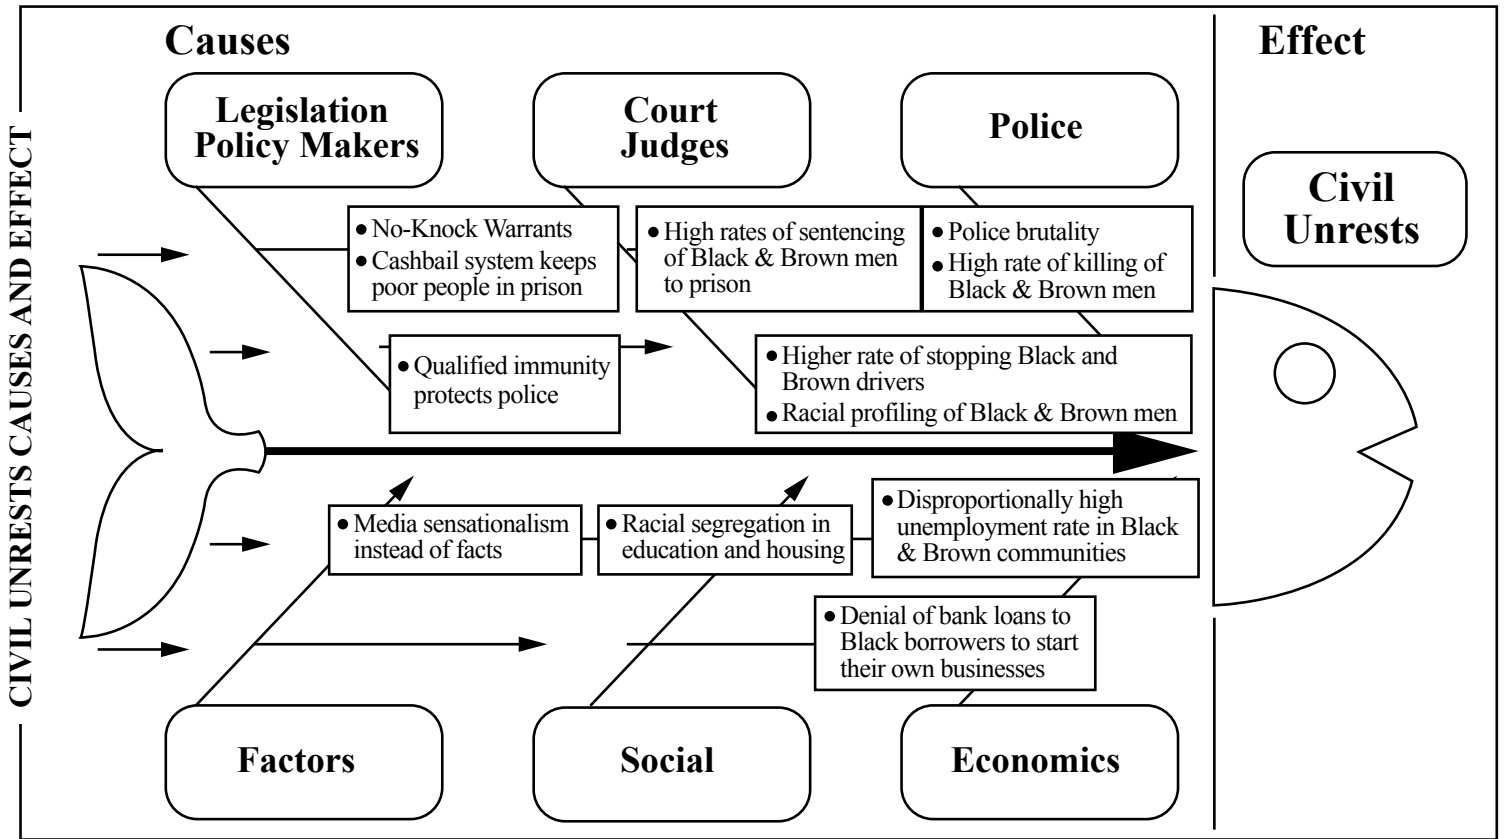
CIVIL UNRESTS CAUSES AND EFFECT

Causes

Effect

Legislation Policy Makers

Court Judges

Police

Civil Unrests

• No-Knock Warrants
• Cashbail system keeps poor people in prison

• High rates of sentencing of Black & Brown men to prison

• Police brutality
• High rate of killing of Black & Brown men

• Qualified immunity protects police

• Higher rate of stopping Black and Brown drivers
• Racial profiling of Black & Brown men

• Media sensationalism instead of facts

• Racial segregation in education and housing

• Disproportionally high unemployment rate in Black & Brown communities

• Denial of bank loans to Black borrowers to start their own businesses

Factors

Social

Economics